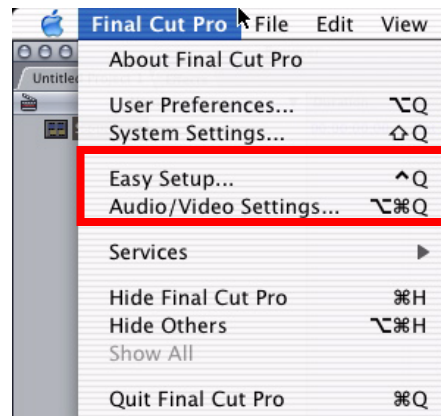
Final Cut Pro File Edit View
Untitled
About Final Cut Pro
User Preferences... ⌥Q
System Settings... ⇧Q
Easy Setup... ^Q
Audio/Video Settings... ⌥⌘Q
Services
Hide Final Cut Pro ⌘H
Hide Others ⌥⌘H
Show All
Quit Final Cut Pro ⌘Q